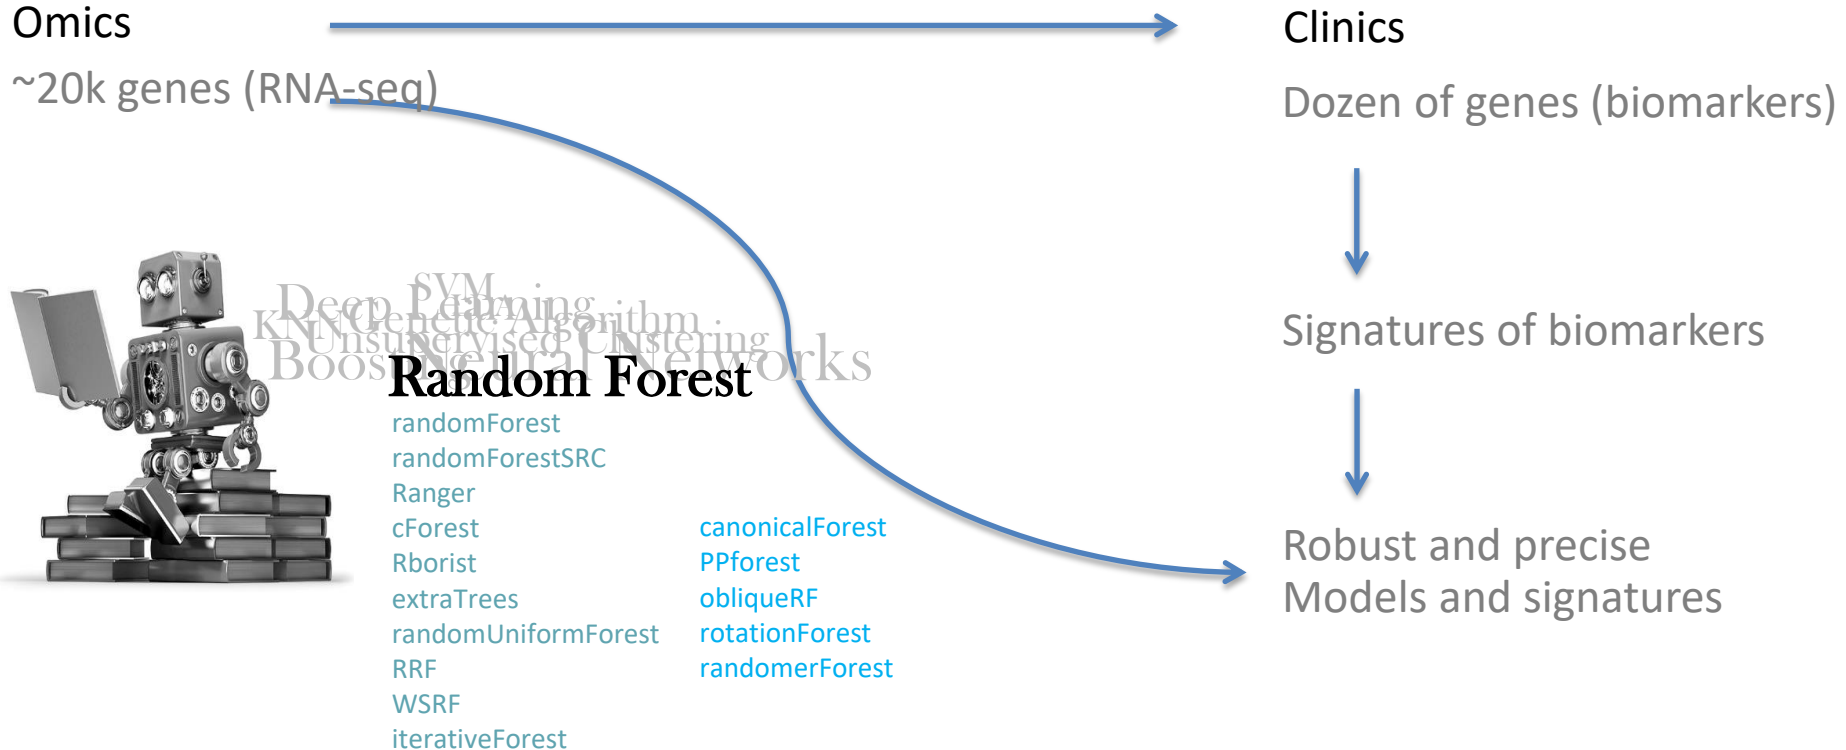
Omics

~20k genes (RNA-seq)

Clinics

Dozen of genes (biomarkers)

Signatures of biomarkers

Robust and precise
Models and signatures

SVM
Deep Learning
KNN Genetic Algorithm
Unsupervised Clustering
Boosting Neural Networks

Random Forest

randomForest
randomForestSRC
Ranger
cForest
Rborist
extraTrees
randomUniformForest
RRF
WSRF
iterativeForest

canonicalForest
PPforest
obliqueRF
rotationForest
randomerForest